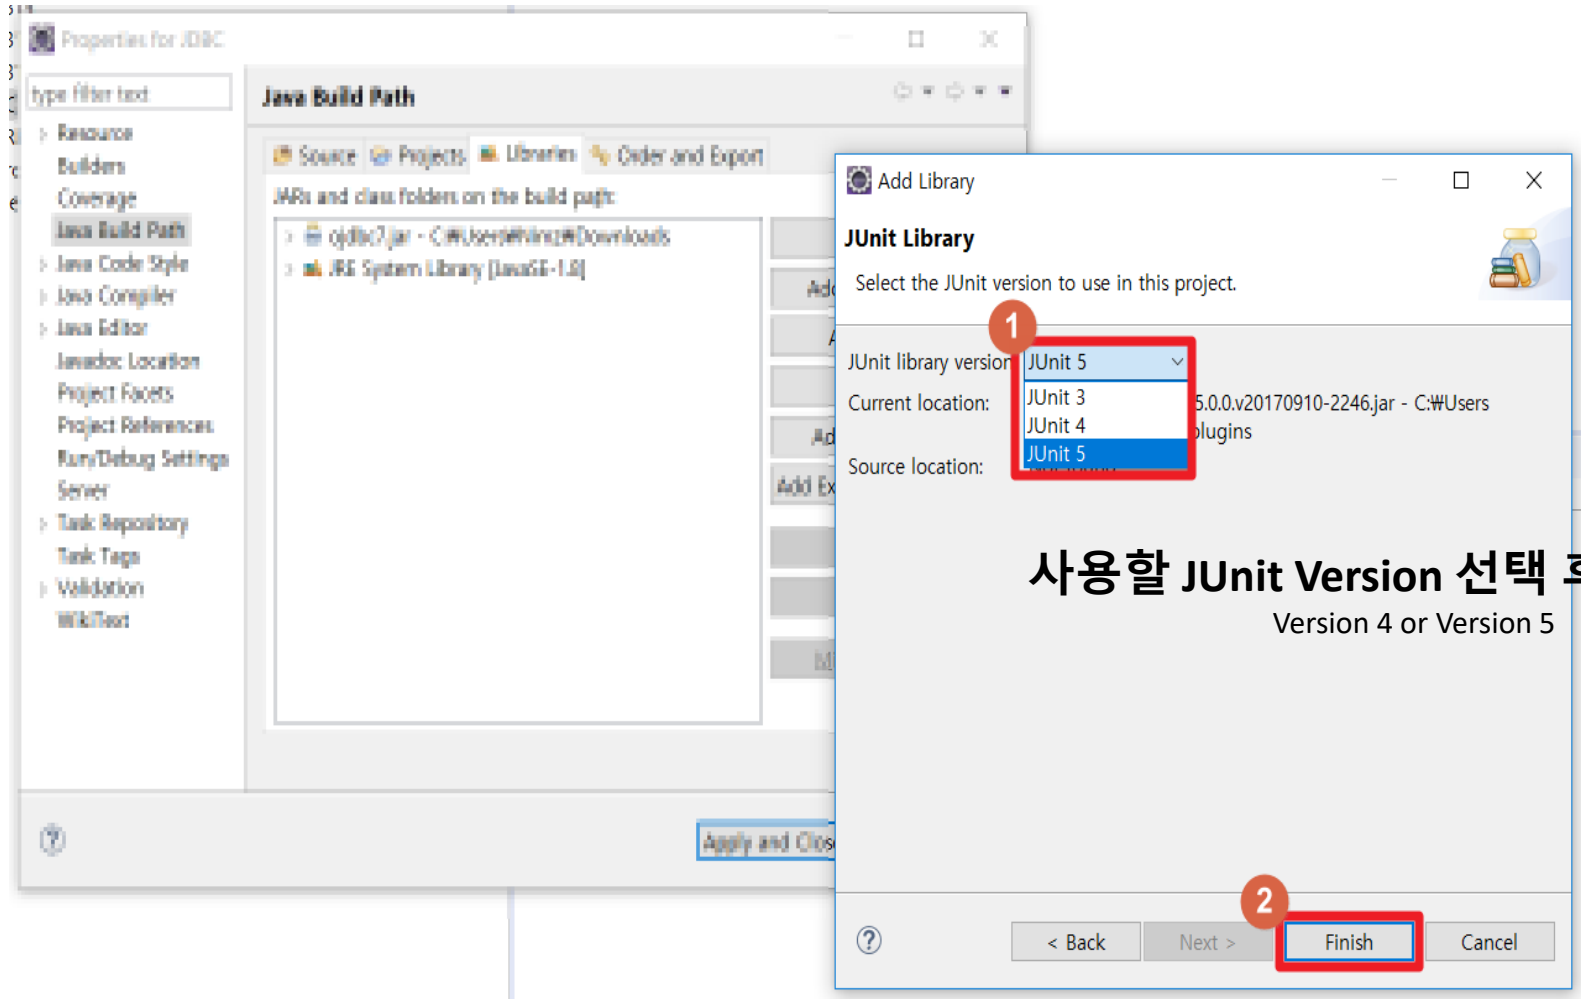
Properties for JDBC

type filter text

Resource
Builders
Coverage
Java Build Path
Java Code Style
Java Compiler
Java Editor
Javadoc Location
Project Facets
Project References
Run/Debug Settings
Server
Task Repository
Task Tags
Validation
WikiText

Java Build Path

Source Projects Libraries Order and Export

JARs and class folders on the build path:

ojdbc7.jar - C:₩Users₩lino₩Downloads
JRE System Library [JavaSE-1.8]

Add
A
Ad
Add Ex
M

Apply and Clos

Add Library

JUnit Library

Select the JUnit version to use in this project.

1

JUnit library version: JUnit 5

JUnit 3
JUnit 4
JUnit 5

Current location: 5.0.0.v20170910-2246.jar - C:₩Users plugins

Source location:

사용할 JUnit Version 선택 후
Version 4 or Version 5

2

< Back Next > Finish Cancel